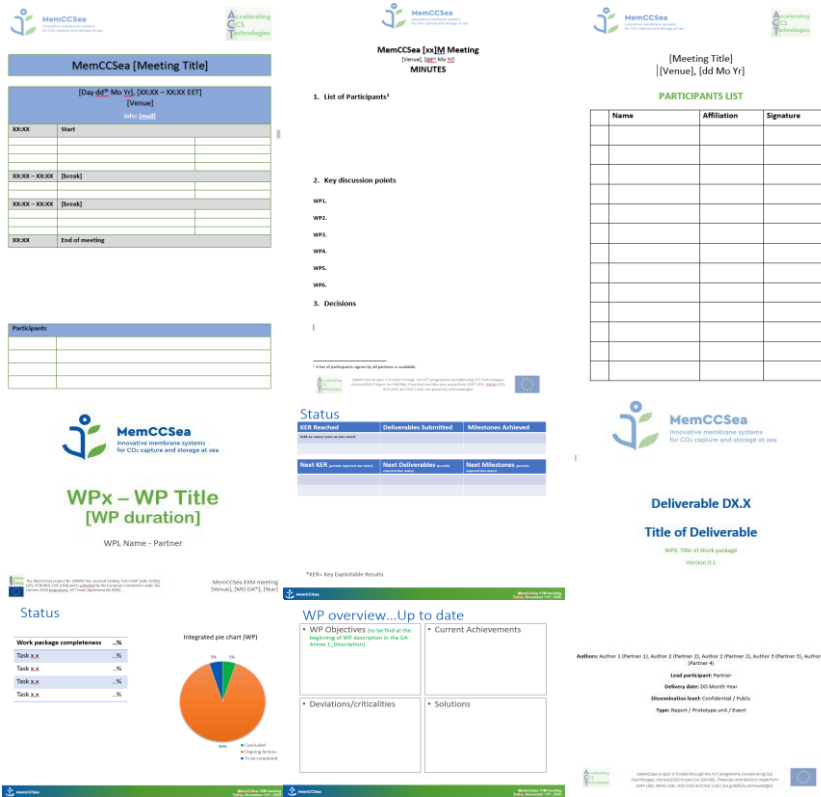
MemCCSea
Innovative membrane systems for CO₂ capture and storage at sea

Accelerating CCS Technologies

MemCCSea [Meeting Title]

[Day dd<sup>th</sup> Mo Yr], [XX:XX – XX:XX EET]
[Venue]
Info: [mail]

| XX:XX | Start | |
|---|---|---|
| | | |
| | | |
| | | |
| | | |
| XX:XX – XX:XX | [break] | |
| | | |
| | | |
| XX:XX – XX:XX | [break] | |
| | | |
| | | |
| XX:XX | End of meeting | |

| Participants | |
|---|---|
| | |
| | |
| | |
| | |

MemCCSea
Innovative membrane systems for CO₂ capture and storage at sea

MemCCSea [xx]M Meeting
[Venue], [dd<sup>th</sup> Mo Yr]
MINUTES

1. List of Participants¹

2. Key discussion points

WP1.
WP2.
WP3.
WP4.
WP5.
WP6.

3. Decisions

¹ A list of participants signed by all partners is available.

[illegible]

MemCCSea
Innovative membrane systems for CO₂ capture and storage at sea

Accelerating CCS Technologies

[Meeting Title]
[Venue], [dd Mo Yr]

PARTICIPANTS LIST

| | Name | Affiliation | Signature |
|---|---|---|---|
| | | | |
| | | | |
| | | | |
| | | | |
| | | | |
| | | | |
| | | | |
| | | | |
| | | | |
| | | | |
| | | | |
| | | | |
| | | | |

MemCCSea
Innovative membrane systems for CO₂ capture and storage at sea

WPx – WP Title
[WP duration]

WPL Name - Partner

Status

| KER Reached | Deliverables Submitted | Milestones Achieved |
|---|---|---|
| Add as many rows as you need | | |
| | | |

| Next KER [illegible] | Next Deliverables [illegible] | Next Milestones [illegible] |
|---|---|---|
| | | |
| | | |

*KER= Key Exploitable Results

MemCCSea
Innovative membrane systems for CO₂ capture and storage at sea

Deliverable DX.X

Title of Deliverable

WPX: Title of Work package

Version 0.1

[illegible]

MemCCSea XXM meeting
[Venue], [MO DD<sup>th</sup>], [Year]

Status

| Work package completeness | ...% |
|---|---|
| Task x.x | ...% |
| Task x.x | ...% |
| Task x.x | ...% |
| Task x.x | ...% |

Integrated pie chart (WP)

5%
5%
90%

Concluded
Ongoing Actions
To be completed

MemCCSea

MemCCSea XXM meeting
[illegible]

WP overview...Up to date

• WP Objectives (to be find at the beginning of WP description in the GA Annex 1_Description)

• Current Achievements

• Deviations/criticalities

• Solutions

MemCCSea

MemCCSea XXM meeting
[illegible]

Authors: Author 1 (Partner 1), Author 2 (Partner 2), Author 2 (Partner 2), Author 3 (Partner 3), Author (Partner 4)

Lead participant: Partner

Delivery date: DD Month Year

Dissemination level: Confidential / Public

Type: Report / Prototype unit / Event

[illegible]